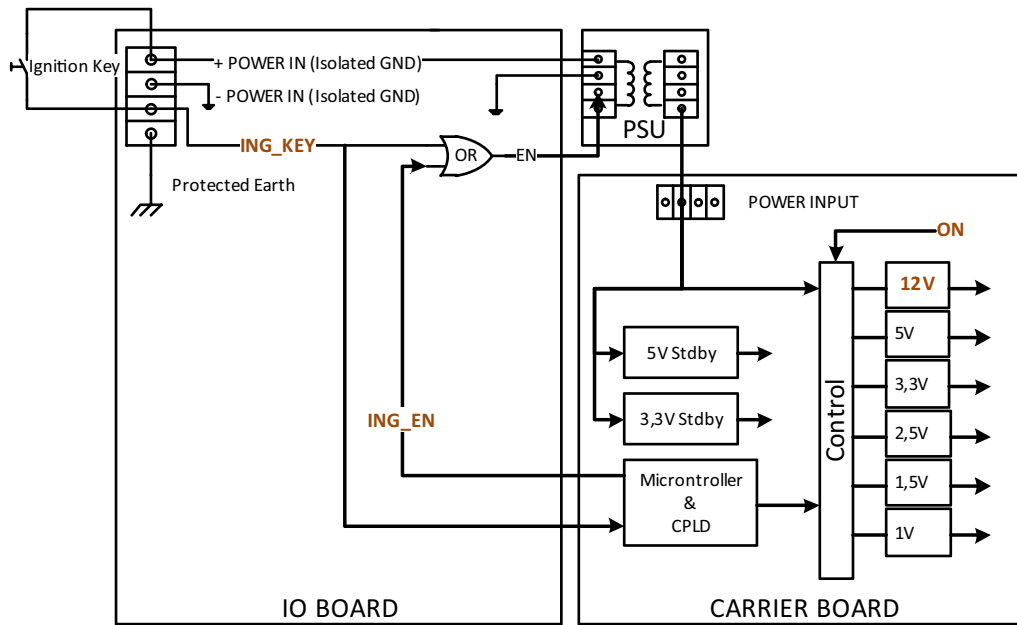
Ignition Key

+ POWER IN (Isolated GND)

- POWER IN (Isolated GND)

PSU

ING_KEY

OR

EN

Protected Earth

POWER INPUT

ON

12V

5V

5V Stdby

3,3V

Control

ING_EN

3,3V Stdby

2,5V

Microntroller & CPLD

1,5V

1V

IO BOARD

CARRIER BOARD